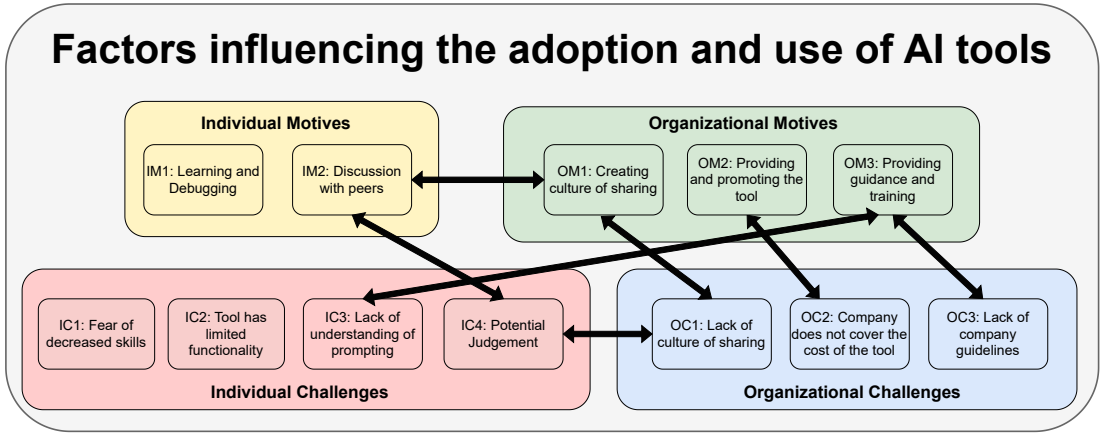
Factors influencing the adoption and use of AI tools

Individual Motives

IM1: Learning and Debugging

IM2: Discussion with peers

Organizational Motives

OM1: Creating culture of sharing

OM2: Providing and promoting the tool

OM3: Providing guidance and training

IC1: Fear of decreased skills

IC2: Tool has limited functionality

IC3: Lack of understanding of prompting

IC4: Potential Judgement

Individual Challenges

OC1: Lack of culture of sharing

OC2: Company does not cover the cost of the tool

OC3: Lack of company guidelines

Organizational Challenges